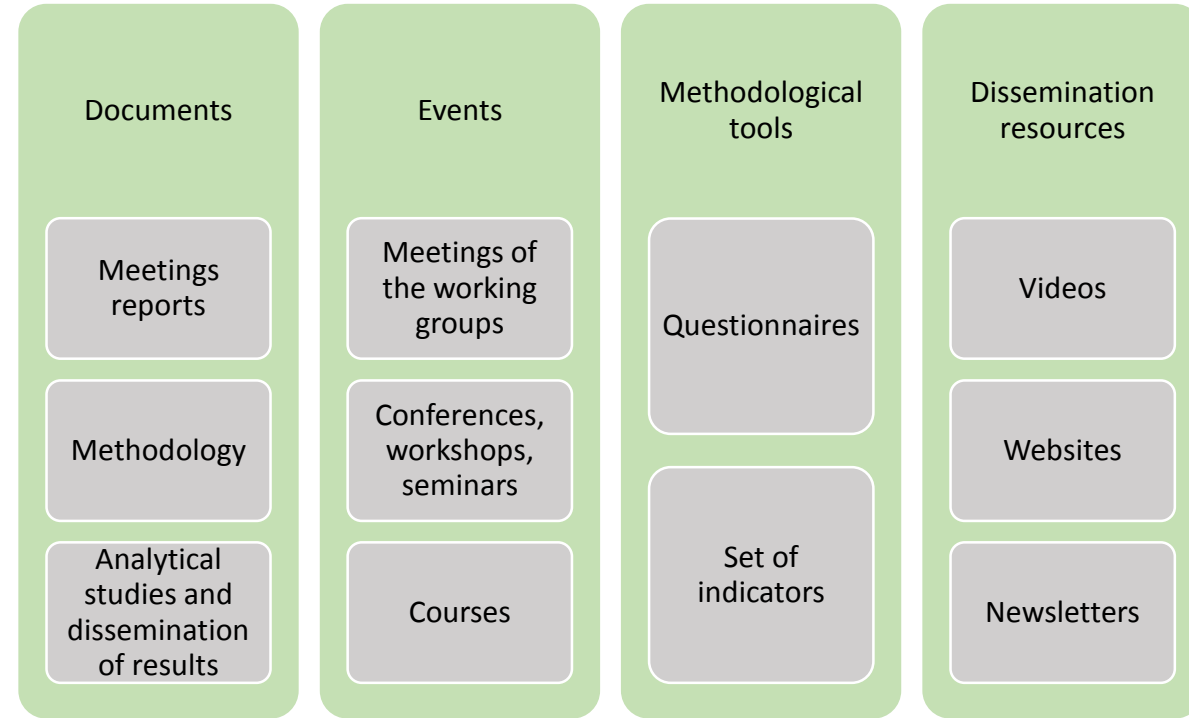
Documents

Meetings reports

Methodology

Analytical studies and dissemination of results

Events

Meetings of the working groups

Conferences, workshops, seminars

Courses

Methodological tools

Questionnaires

Set of indicators

Dissemination resources

Videos

Websites

Newsletters